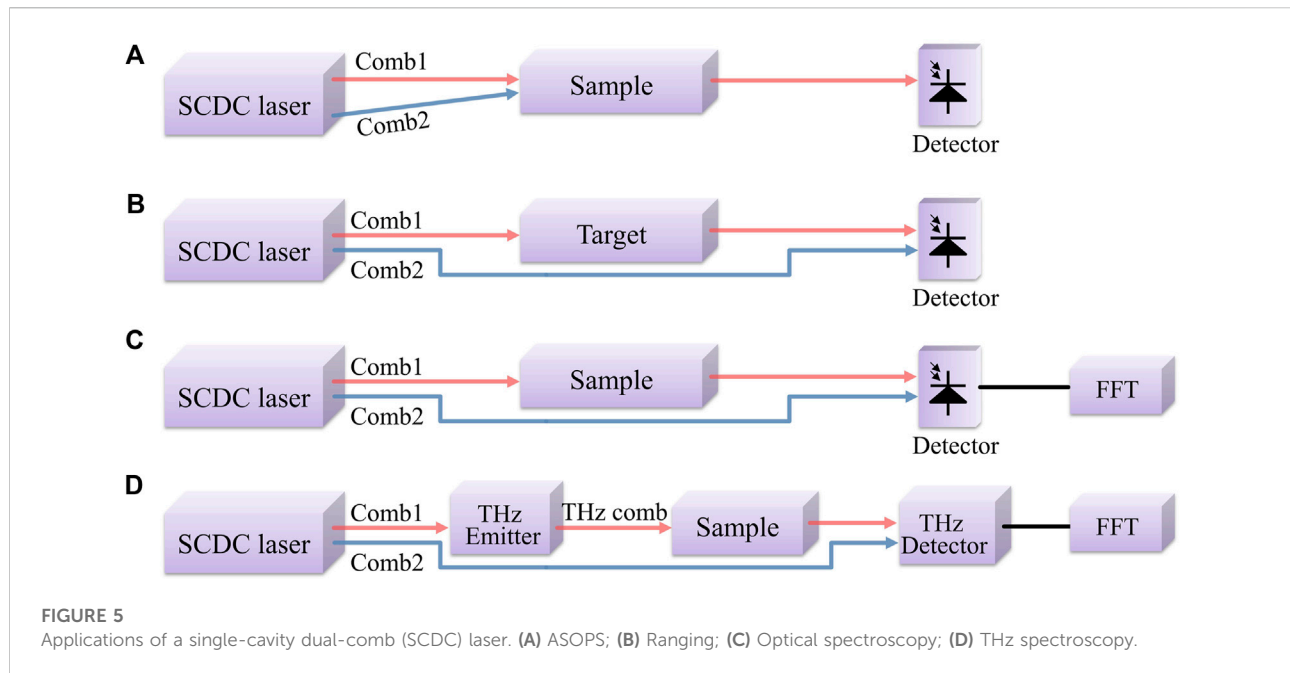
A
SCDC laser
Comb1
Comb2
Sample
Detector

B
SCDC laser
Comb1
Comb2
Target
Detector

C
SCDC laser
Comb1
Comb2
Sample
Detector
FFT

D
SCDC laser
Comb1
Comb2
THz Emitter
THz comb
Sample
THz Detector
FFT

FIGURE 5
Applications of a single-cavity dual-comb (SCDC) laser. (A) ASOPS; (B) Ranging; (C) Optical spectroscopy; (D) THz spectroscopy.